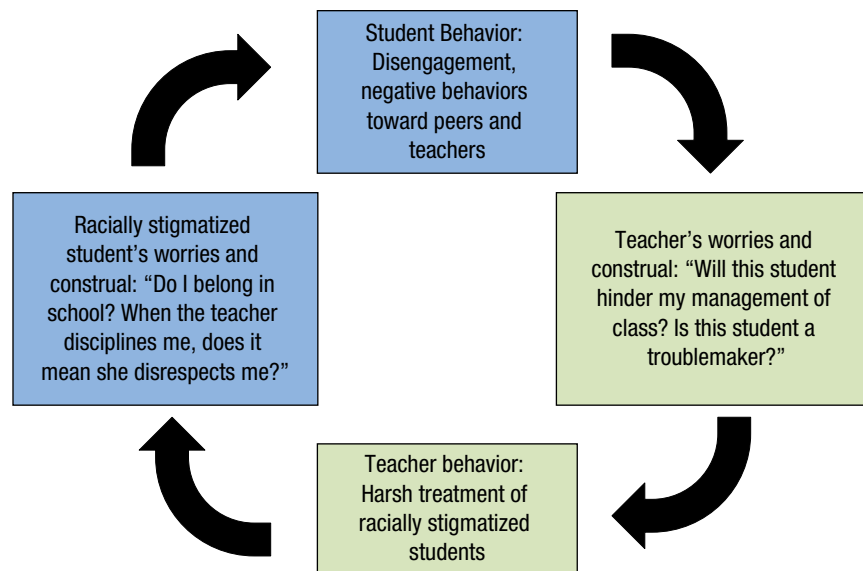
Student Behavior: Disengagement, negative behaviors toward peers and teachers

Teacher's worries and construal: "Will this student hinder my management of class? Is this student a troublemaker?"

Teacher behavior: Harsh treatment of racially stigmatized students

Racially stigmatized student's worries and construal: "Do I belong in school? When the teacher disciplines me, does it mean she disrespects me?"